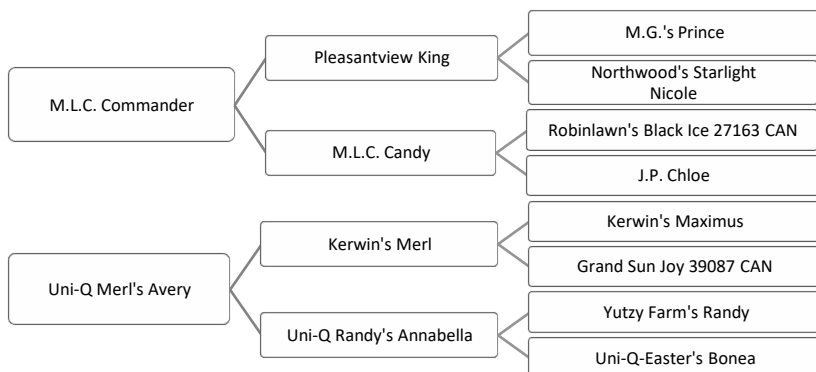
M.L.C. Commander

Pleasantview King

M.G.'s Prince

Northwood's Starlight Nicole

M.L.C. Candy

Robinlawn's Black Ice 27163 CAN

J.P. Chloe

Uni-Q Merl's Avery

Kerwin's Merl

Kerwin's Maximus

Grand Sun Joy 39087 CAN

Uni-Q Randy's Annabella

Yutzy Farm's Randy

Uni-Q-Easter's Bonea